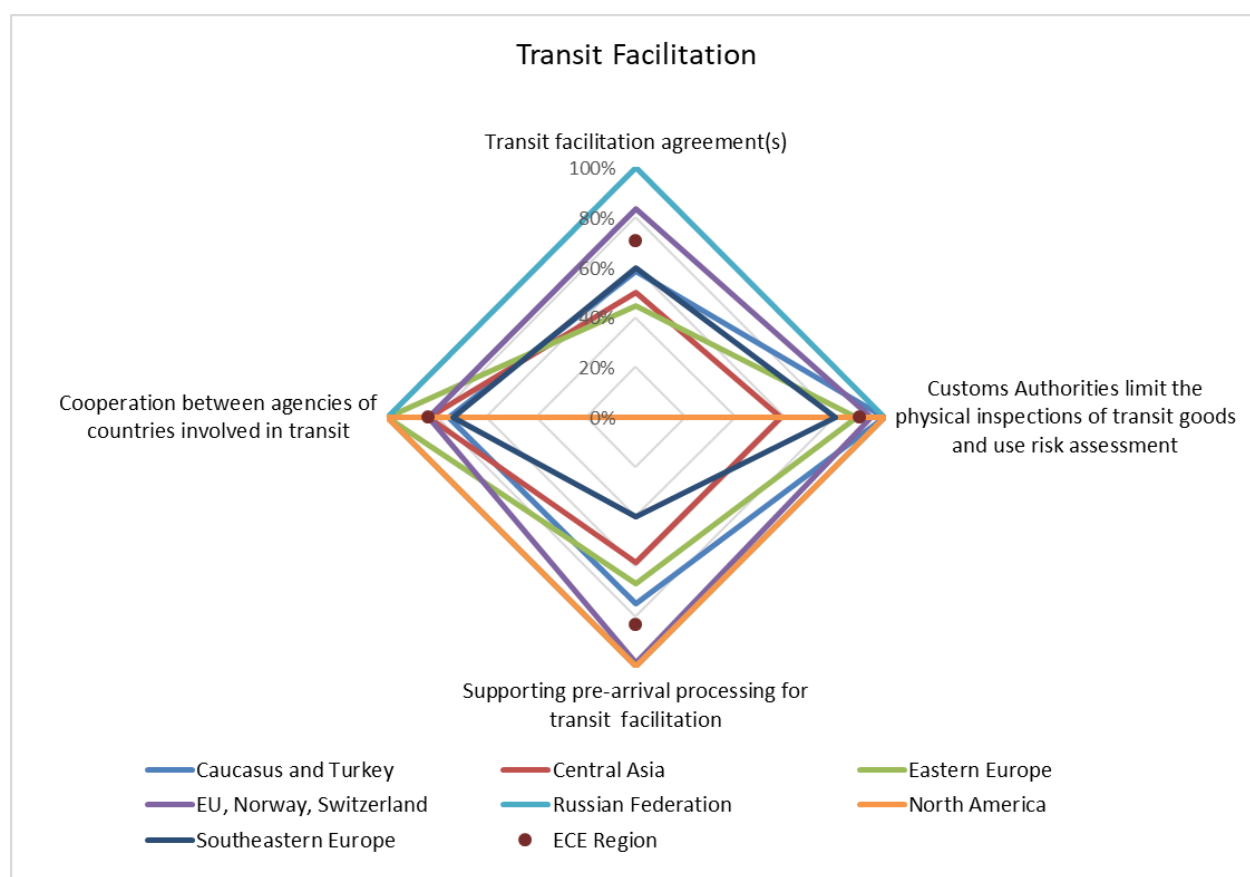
Transit Facilitation

Transit facilitation agreement(s)

100%
80%
60%
40%
20%
0%

Customs Authorities limit the physical inspections of transit goods and use risk assessment

Supporting pre-arrival processing for transit facilitation

Cooperation between agencies of countries involved in transit

Caucasus and Turkey
Central Asia
Eastern Europe
EU, Norway, Switzerland
Russian Federation
North America
Southeastern Europe
ECE Region